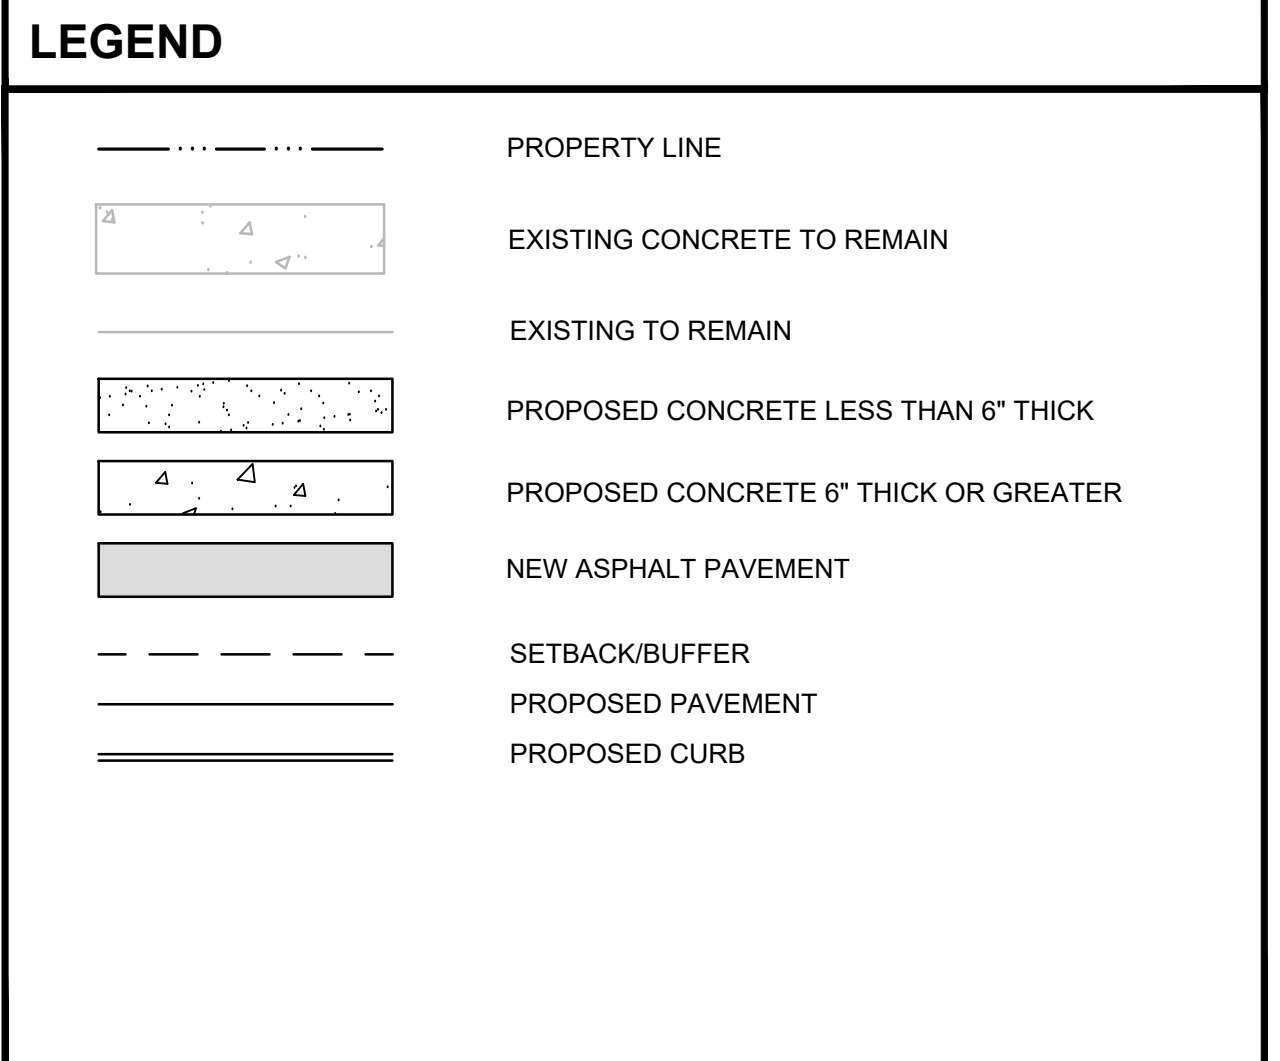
LEGEND

PROPERTY LINE

EXISTING CONCRETE TO REMAIN

EXISTING TO REMAIN

PROPOSED CONCRETE LESS THAN 6" THICK

PROPOSED CONCRETE 6" THICK OR GREATER

NEW ASPHALT PAVEMENT

SETBACK/BUFFER

PROPOSED PAVEMENT

PROPOSED CURB